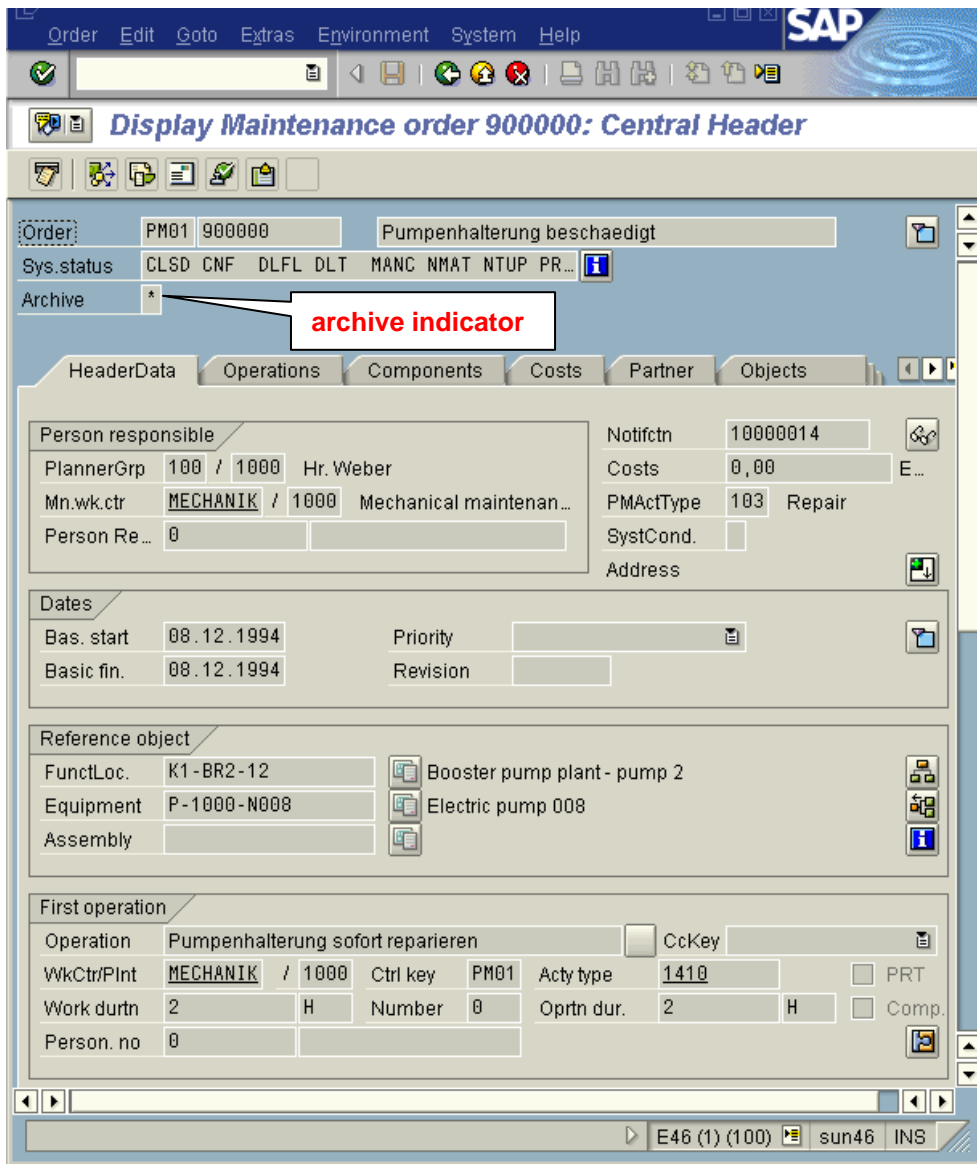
Order Edit Goto Extras Environment System Help

SAP

Display Maintenance order 900000: Central Header

Order PM01 900000 Pumpenhalterung beschaedigt
Sys.status CLSD CNF DLFL DLT MANC NMAT NTUP PR...
Archive *

archive indicator

HeaderData Operations Components Costs Partner Objects

Person responsible
PlannerGrp 100 / 1000 Hr. Weber
Mn.wk.ctr MECHANIK / 1000 Mechanical maintenan...
Person Re... 0

Notifctn 10000014
Costs 0,00 E...
PMActType 103 Repair
SystCond.
Address

Dates
Bas. start 08.12.1994
Basic fin. 08.12.1994
Priority
Revision

Reference object
FunctLoc. K1-BR2-12 Booster pump plant - pump 2
Equipment P-1000-N008 Electric pump 008
Assembly

First operation
Operation Pumpenhalterung sofort reparieren CcKey
WkCtr/Plnt MECHANIK / 1000 Ctrl key PM01 Acty type 1410 PRT
Work durtn 2 H Number 0 Oprtn dur. 2 H Comp.
Person. no 0

E46 (1) (100) sun46 INS